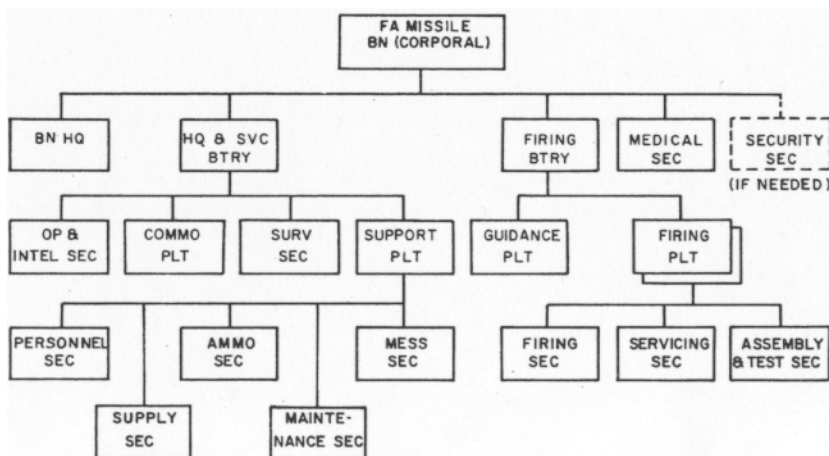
FA MISSILE BN (CORPORAL)

BN HQ

HQ & SVC BTRY

FIRING BTRY

MEDICAL SEC

SECURITY SEC

(IF NEEDED)

OP & INTEL SEC

COMMO PLT

SURV SEC

SUPPORT PLT

GUIDANCE PLT

FIRING PLT

PERSONNEL SEC

AMMO SEC

MESS SEC

SUPPLY SEC

MAINTENANCE SEC

FIRING SEC

SERVICING SEC

ASSEMBLY & TEST SEC